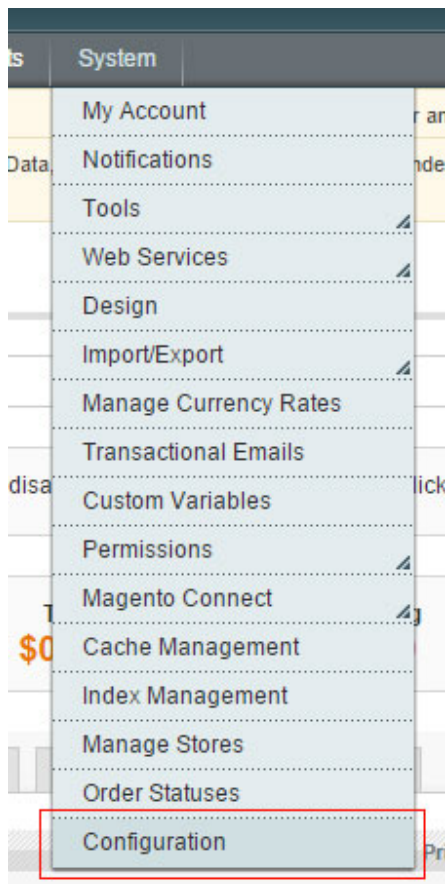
ts System

r an

Data, nde

My Account

Notifications

Tools

Web Services

Design

Import/Export

Manage Currency Rates

Transactional Emails

disa lick

Custom Variables

Permissions

T g

$0

Magento Connect

Cache Management

Index Management

Manage Stores

Order Statuses

Configuration

Pr